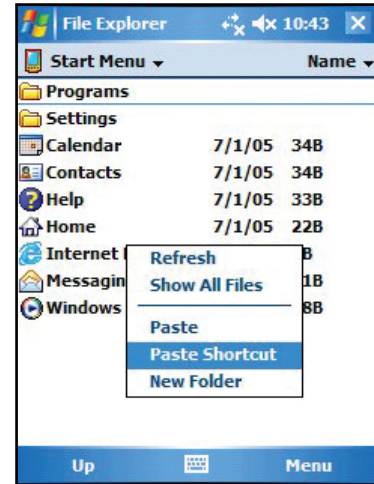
File Explorer 10:43

Start Menu Name

Programs

Settings

Calendar 7/1/05 34B

Contacts 7/1/05 34B

Help 7/1/05 33B

Home 7/1/05 22B

Internet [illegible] B

Messagin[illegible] 1B

Windows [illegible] 8B

Refresh

Show All Files

Paste

Paste Shortcut

New Folder

Up

Menu